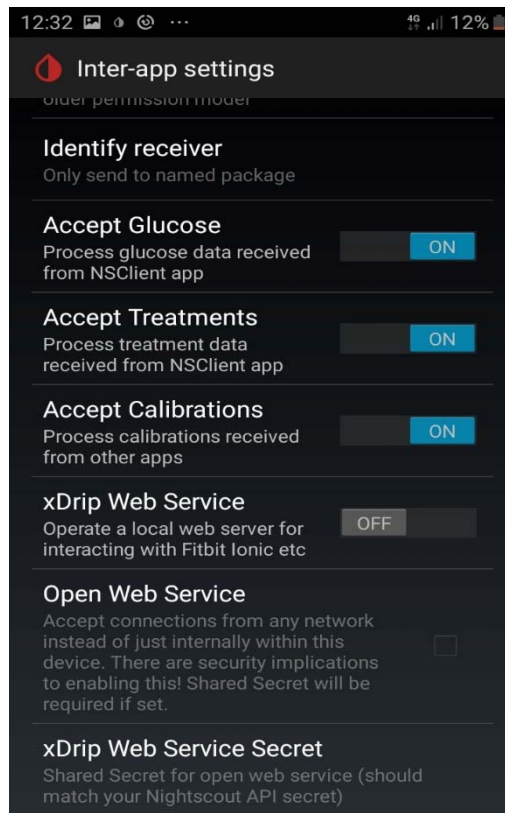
12:32 ··· 4G 12%

Inter-app settings

older permission model

Identify receiver
Only send to named package

Accept Glucose
Process glucose data received from NSClient app
ON

Accept Treatments
Process treatment data received from NSClient app
ON

Accept Calibrations
Process calibrations received from other apps
ON

xDrip Web Service
Operate a local web server for interacting with Fitbit Ionic etc
OFF

Open Web Service
Accept connections from any network instead of just internally within this device. There are security implications to enabling this! Shared Secret will be required if set.

xDrip Web Service Secret
Shared Secret for open web service (should match your Nightscout API secret)